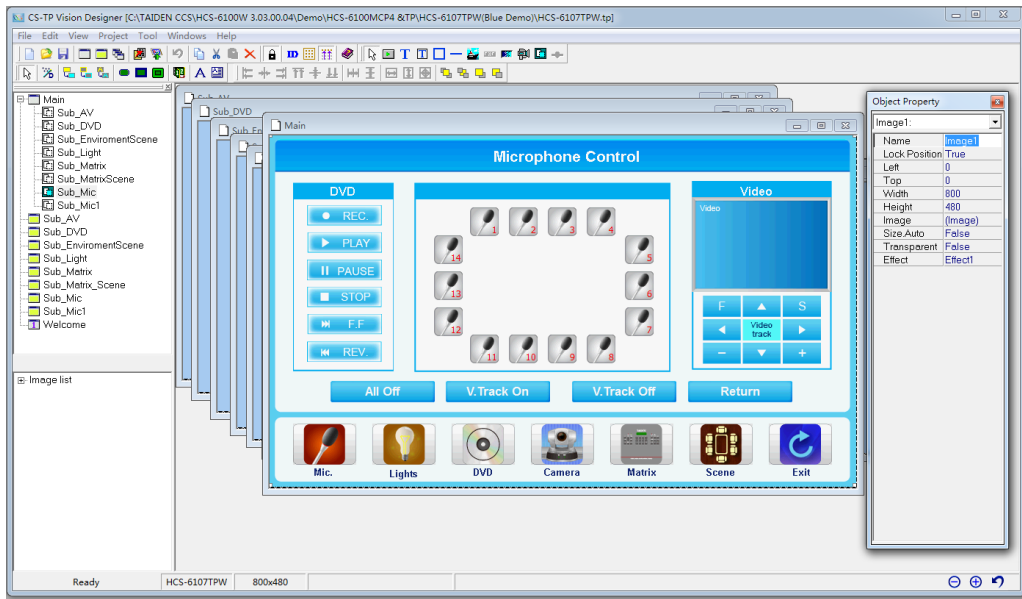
CS-TP Vision Designer [C:\TAIDEN CCS\HCS-6100W 3.03.00.04\Demo\HCS-6100MCP4 &TP\HCS-6107TPW(Blue Demo)\HCS-6107TPW.tp]

File Edit View Project Tool Windows Help

Main
Sub_AV
Sub_DVD
Sub_EnviromentScene
Sub_Light
Sub_Matrix
Sub_MatrixScene
Sub_Mic
Sub_Mic1
Sub_AV
Sub_DVD
Sub_EnviromentScene
Sub_Light
Sub_Matrix
Sub_Matrix_Scene
Sub_Mic
Sub_Mic1
Welcome

Image list

Sub_AV
Sub_DVD
Sub_Envi
Main

Microphone Control

DVD
REC.
PLAY
PAUSE
STOP
F.F
REV.

1 2 3 4 14 5 13 6 12 7 11 10 9 8

Video
Video
F S
Video track

All Off
V.Track On
V.Track Off
Return

Mic.
Lights
DVD
Camera
Matrix
Scene
Exit

Object Property
Image1:

| | |
|---|---|
| Name | Image1 |
| Lock Position | True |
| Left | 0 |
| Top | 0 |
| Width | 800 |
| Height | 480 |
| Image | (Image) |
| Size.Auto | False |
| Transparent | False |
| Effect | Effect1 |

Ready
HCS-6107TPW
800x480